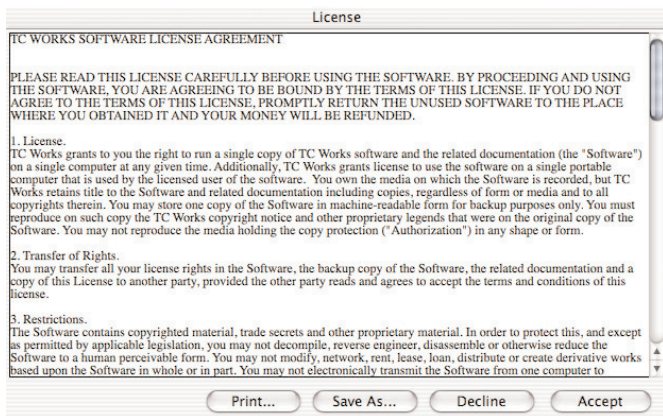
License

TC WORKS SOFTWARE LICENSE AGREEMENT

PLEASE READ THIS LICENSE CAREFULLY BEFORE USING THE SOFTWARE. BY PROCEEDING AND USING THE SOFTWARE, YOU ARE AGREEING TO BE BOUND BY THE TERMS OF THIS LICENSE. IF YOU DO NOT AGREE TO THE TERMS OF THIS LICENSE, PROMPTLY RETURN THE UNUSED SOFTWARE TO THE PLACE WHERE YOU OBTAINED IT AND YOUR MONEY WILL BE REFUNDED.

1. License.
TC Works grants to you the right to run a single copy of TC Works software and the related documentation (the "Software") on a single computer at any given time. Additionally, TC Works grants license to use the software on a single portable computer that is used by the licensed user of the software. You own the media on which the Software is recorded, but TC Works retains title to the Software and related documentation including copies, regardless of form or media and to all copyrights therein. You may store one copy of the Software in machine-readable form for backup purposes only. You must reproduce on such copy the TC Works copyright notice and other proprietary legends that were on the original copy of the Software. You may not reproduce the media holding the copy protection ("Authorization") in any shape or form.

2. Transfer of Rights.
You may transfer all your license rights in the Software, the backup copy of the Software, the related documentation and a copy of this License to another party, provided the other party reads and agrees to accept the terms and conditions of this license.

3. Restrictions.
The Software contains copyrighted material, trade secrets and other proprietary material. In order to protect this, and except as permitted by applicable legislation, you may not decompile, reverse engineer, disassemble or otherwise reduce the Software to a human perceivable form. You may not modify, network, rent, lease, loan, distribute or create derivative works based upon the Software in whole or in part. You may not electronically transmit the Software from one computer to

Print... Save As... Decline Accept